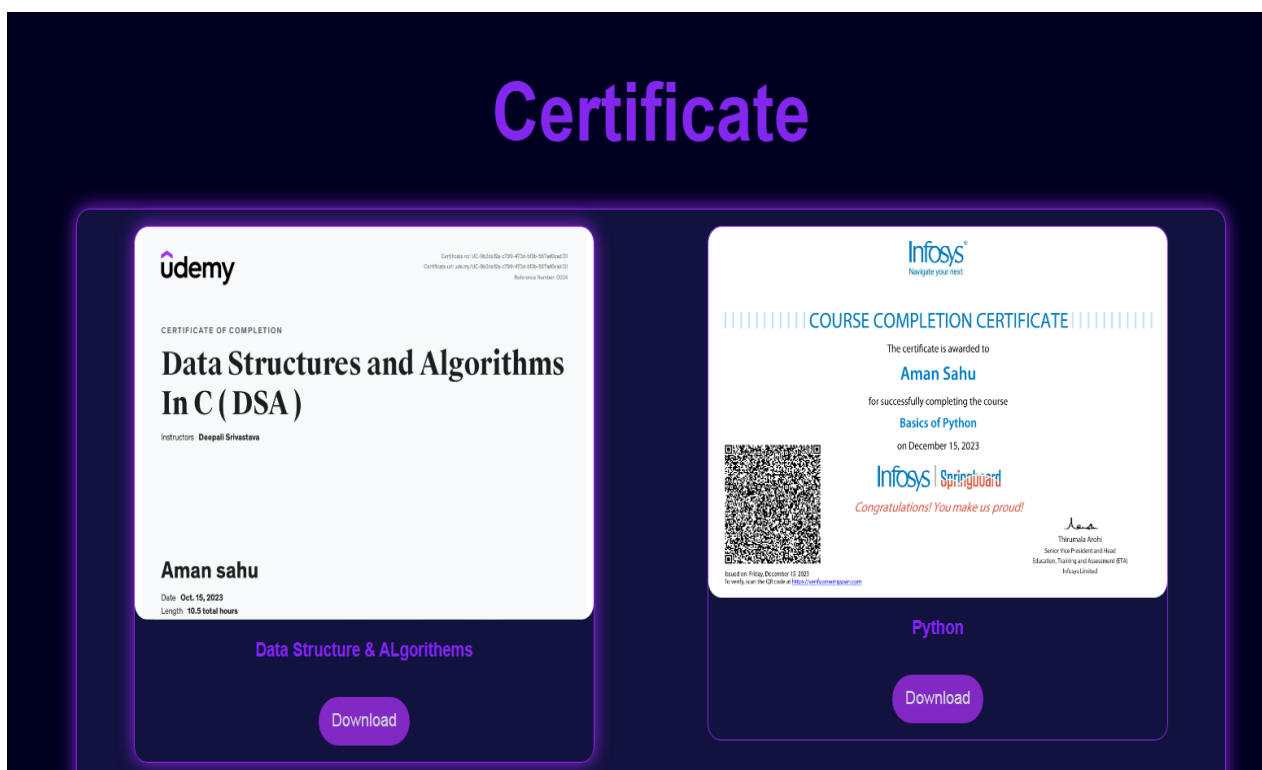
Certificate

udemy

Certificate no: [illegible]
Certificate url: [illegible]
Reference Number: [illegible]

CERTIFICATE OF COMPLETION

Data Structures and Algorithms In C ( DSA )

Instructors Deepali Srivastava

Aman sahu

Date Oct. 15, 2023
Length 10.5 total hours

Data Structure & ALgorithems

Download

Infosys
Navigate your next

COURSE COMPLETION CERTIFICATE

The certificate is awarded to

Aman Sahu

for successfully completing the course

Basics of Python

on December 15, 2023

Infosys | Springboard

Congratulations! You make us proud!

Thirumala Arohi
Senior Vice President and Head
Education, Training and Assessment (ETA)
Infosys Limited

Issued on: Friday, December 15, 2023
To verify, scan the QR code at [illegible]

Python

Download